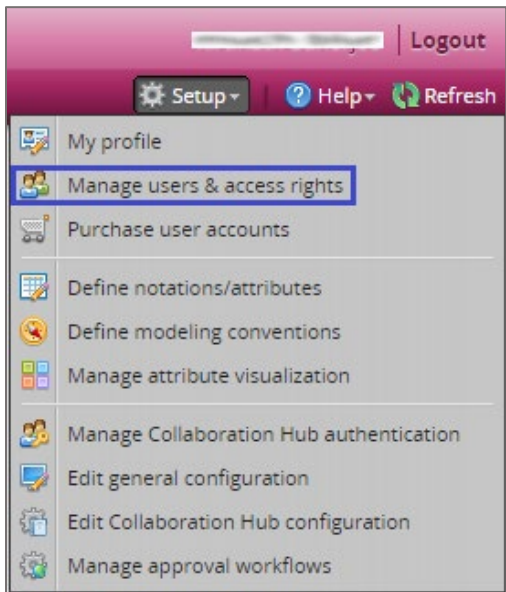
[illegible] | Logout

Setup | Help | Refresh

My profile
Manage users & access rights
Purchase user accounts

Define notations/attributes
Define modeling conventions
Manage attribute visualization

Manage Collaboration Hub authentication
Edit general configuration
Edit Collaboration Hub configuration
Manage approval workflows